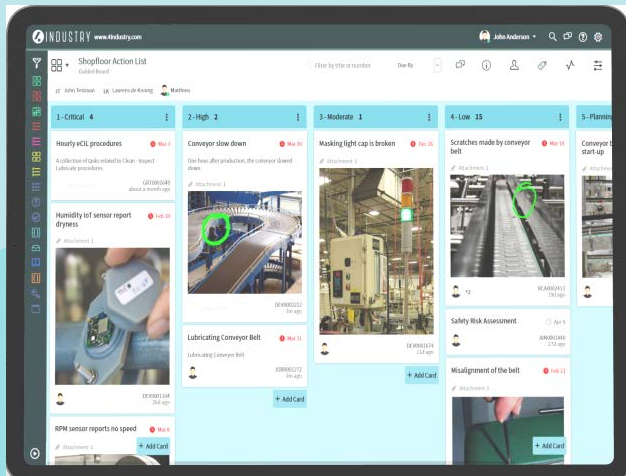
4INDUSTRY www.4industry.com

John Anderson

Shopfloor Action List
Guided Board

Filter by title or number

Due By

JT John Testman LK Lauwens de Koning Matthieu

1 - Critical 4

Hourly eCIL procedures

Mar 3

A collection of tasks related to Clean - Inspect Lubricate procedures.

CAT0000143
about a month ago

Humidity IoT sensor report dryness

Feb 15

Attachment 1

DEV0001164
36d ago

RPM sensor reports no speed

Mar 6

Attachment 1

+ Add Card

2 - High 2

Conveyor slow down

Mar 10

One hour after production, the conveyor slowed down

Attachment 1

DEV0001252
3d ago

Lubricating Conveyor Belt

Mar 11

Lubricating Conveyor Belt

JOB0001272
3d ago

+ Add Card

3 - Moderate 1

Masking light cap is broken

Dec 26

Attachment 1

DEV0001074
11d ago

+ Add Card

4 - Low 15

Scratches made by conveyor belt

Mar 18

Attachment 1

+2

NCA0002413
19d ago

Safety Risk Assessment

Apr 9

AIN0001448
17d ago

Misalignment of the belt

Feb 22

Attachment 1

+ Add Card

5 - Planning

Conveyor b
start-up